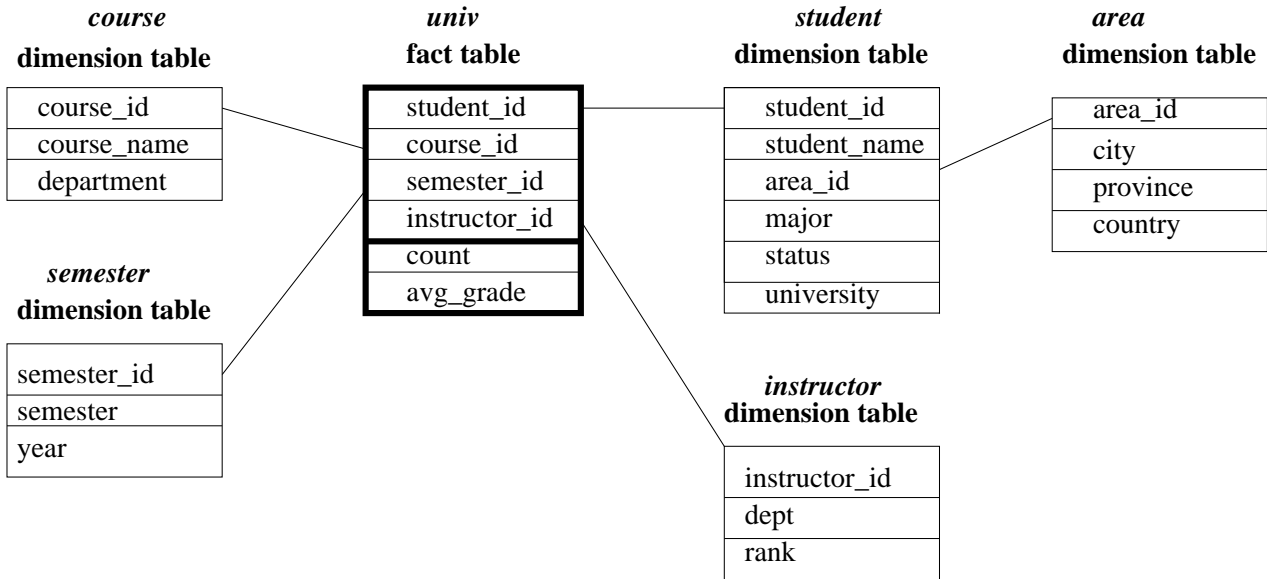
*course*
**dimension table**

| course_id |
|---|
| course_name |
| department |

*univ*
**fact table**

| student_id |
|---|
| course_id |
| semester_id |
| instructor_id |
| count |
| avg_grade |

*student*
**dimension table**

| student_id |
|---|
| student_name |
| area_id |
| major |
| status |
| university |

*area*
**dimension table**

| area_id |
|---|
| city |
| province |
| country |

*semester*
**dimension table**

| semester_id |
|---|
| semester |
| year |

*instructor*
**dimension table**

| instructor_id |
|---|
| dept |
| rank |